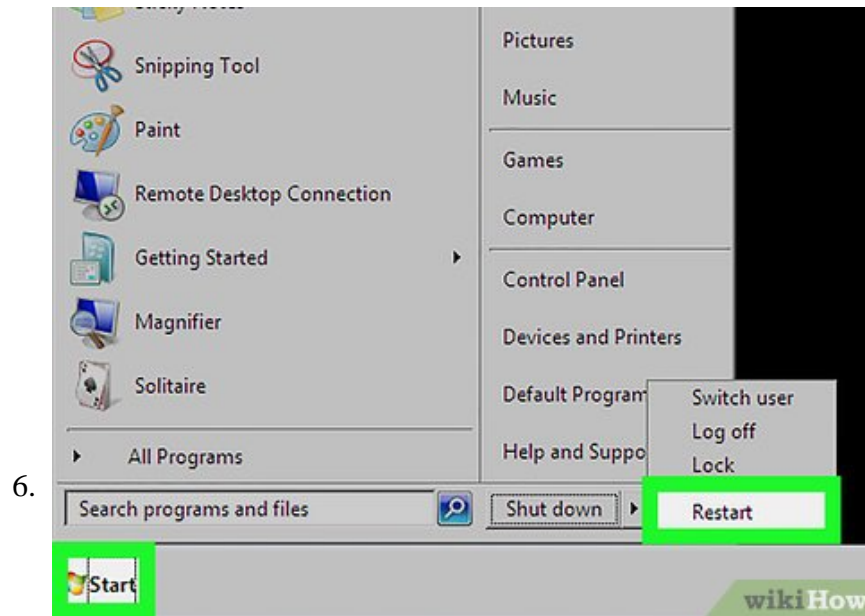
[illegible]

Snipping Tool

Paint

Remote Desktop Connection

Getting Started

Magnifier

Solitaire

All Programs

Pictures

Music

Games

Computer

Control Panel

Devices and Printers

Default Program

Help and Suppo

Switch user

Log off

Lock

Restart

6.

Search programs and files

Shut down

Start

wikiHow